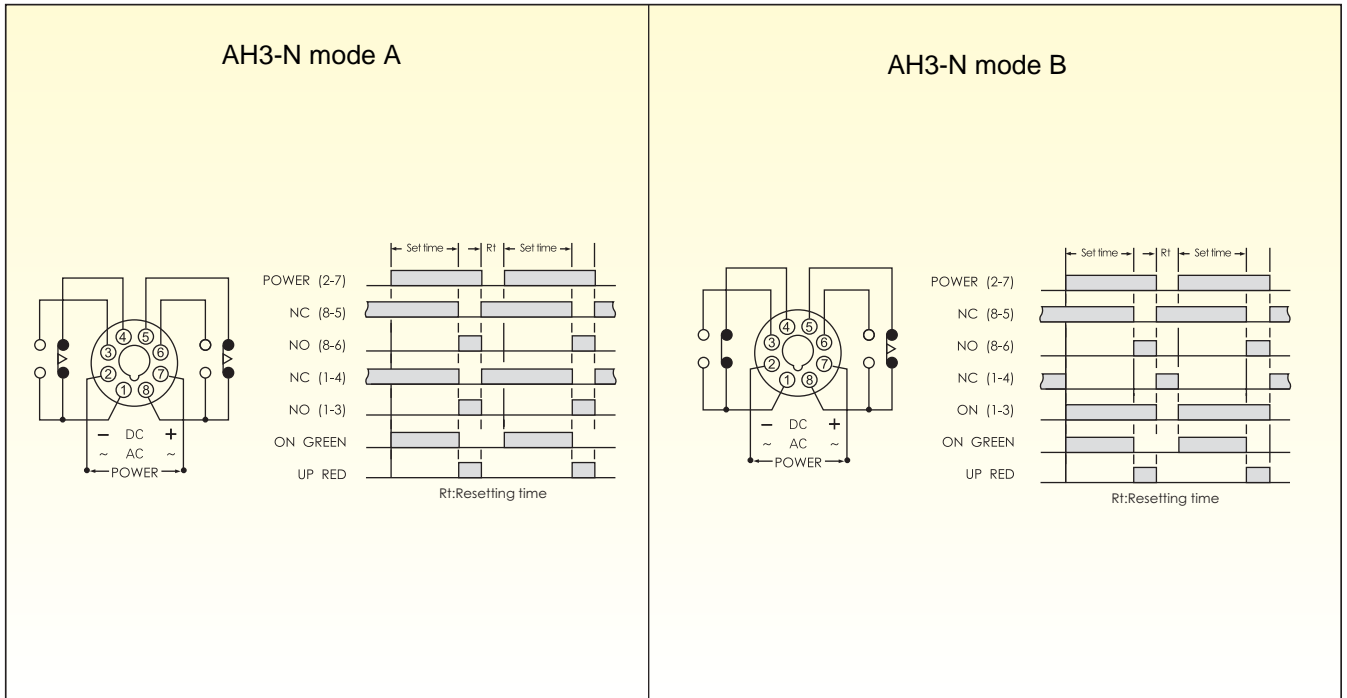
AH3-N mode A

④ ⑤
③ ⑥
② ⑦
① ⑧
− DC +
~ AC ~
POWER

Set time | Rt | Set time

POWER (2-7)
NC (8-5)
NO (8-6)
NC (1-4)
NO (1-3)
ON GREEN
UP RED

Rt:Resetting time

AH3-N mode B

④ ⑤
③ ⑥
② ⑦
① ⑧
− DC +
~ AC ~
POWER

Set time | Rt | Set time

POWER (2-7)
NC (8-5)
NO (8-6)
NC (1-4)
ON (1-3)
ON GREEN
UP RED

Rt:Resetting time